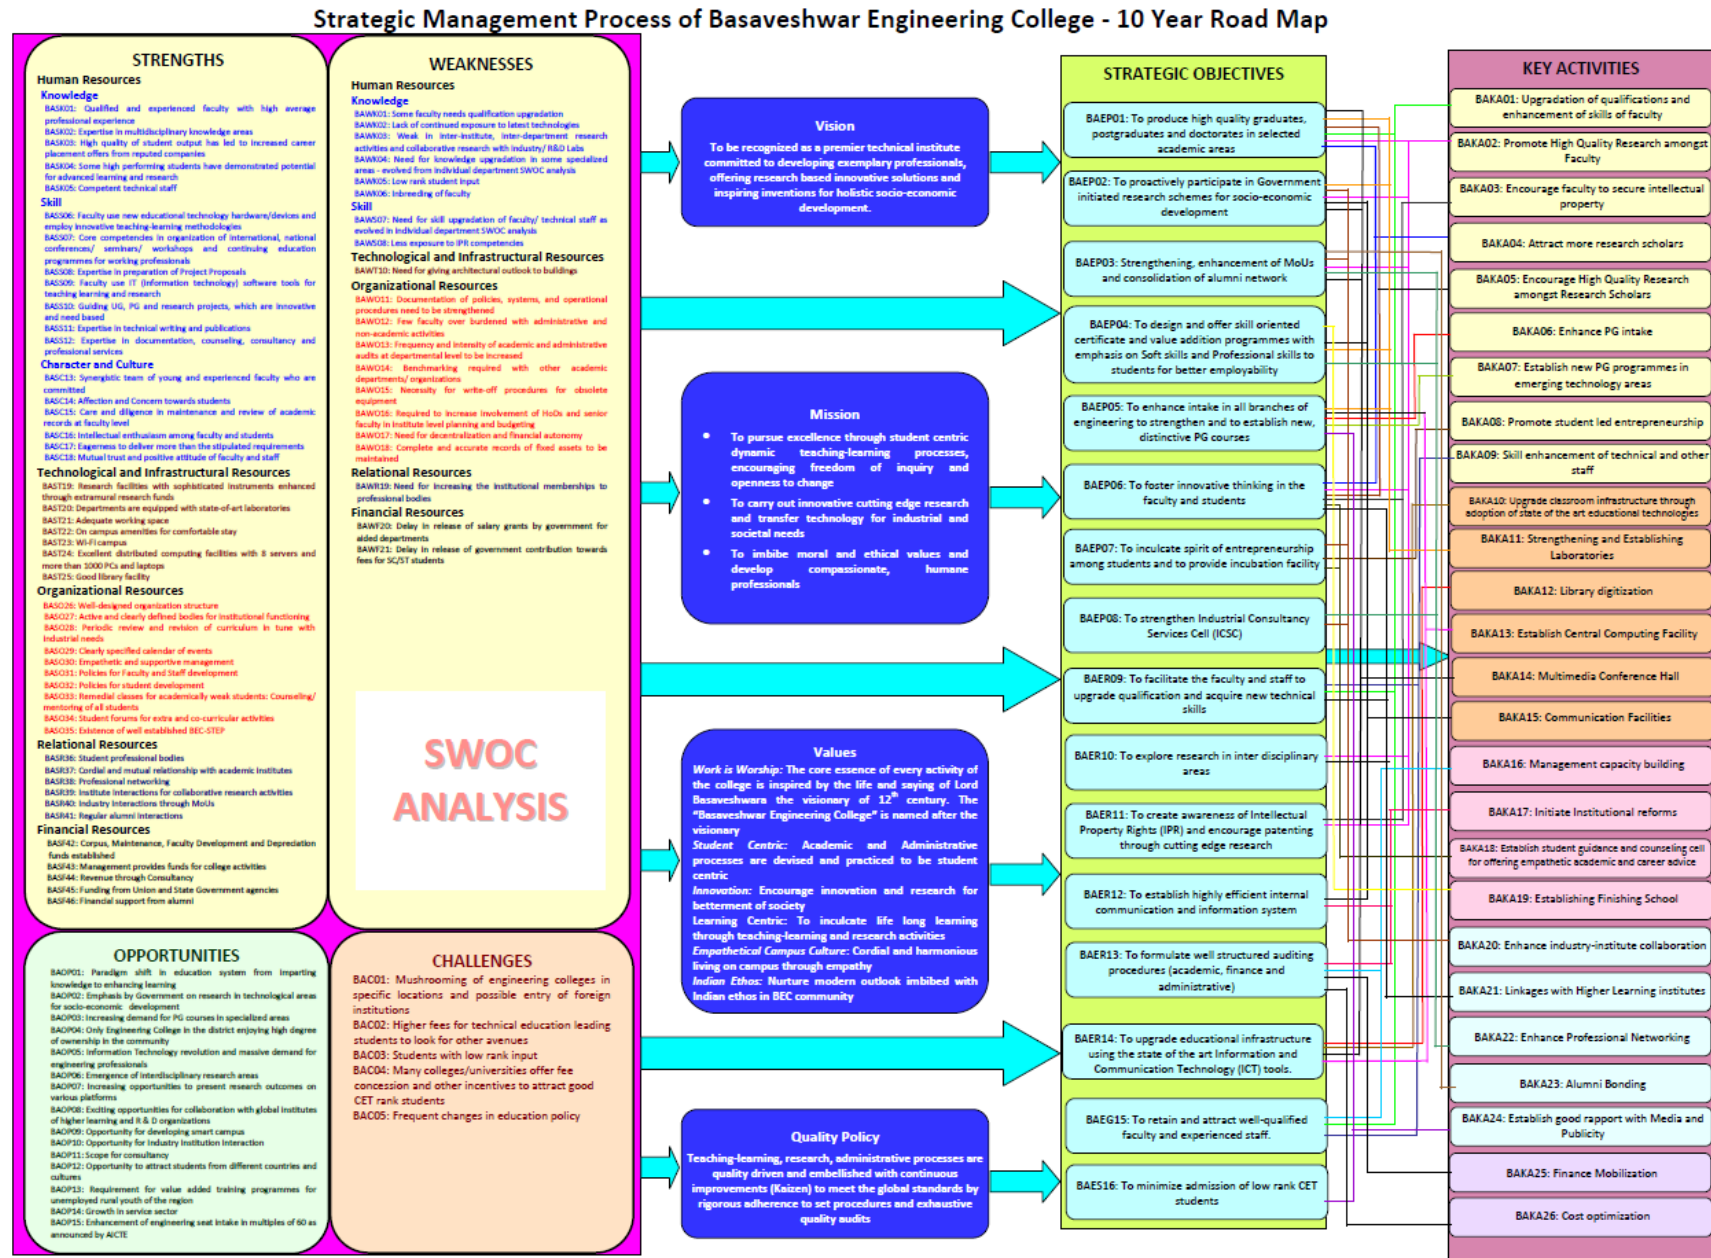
Strategic Management Process of Basaveshwar Engineering College - 10 Year Road Map

STRENGTHS
Human Resources
Knowledge
BASK01: Qualified and experienced faculty with high average professional experience
BASK02: Expertise in multidisciplinary knowledge areas
BASK03: High quality of student output has led to increased career placement offers from reputed companies
BASK04: Some high performing students have demonstrated potential for advanced learning and research
BASK05: Competent technical staff
Skill
BASS06: Faculty use new educational technology hardware/devices and employ innovative teaching-learning methodologies
BASS07: Core competencies in organization of international, national conferences/ seminars/ workshops and continuing education programmes for working professionals
BASS08: Expertise in preparation of Project Proposals
BASS09: Faculty use IT (information technology) software tools for teaching learning and research
BASS10: Guiding UG, PG and research projects, which are innovative and need based
BASS11: Expertise in technical writing and publications
BASS12: Expertise in documentation, counseling, consultancy and professional services
Character and Culture
BASC13: Synergistic team of young and experienced faculty who are committed
BASC14: Affection and Concern towards students
BASC15: Care and diligence in maintenance and review of academic records at faculty level
BASC16: Intellectual enthusiasm among faculty and students
BASC17: Eagerness to deliver more than the stipulated requirements
BASC18: Mutual trust and positive attitude of faculty and staff
Technological and Infrastructural Resources
BAST19: Research facilities with sophisticated instruments enhanced through extramural research funds
BAST20: Departments are equipped with state-of-art laboratories
BAST21: Adequate working space
BAST22: On campus amenities for comfortable stay
BAST23: Wi-Fi campus
BAST24: Excellent distributed computing facilities with 8 servers and more than 1000 PCs and laptops
BAST25: Good library facility
Organizational Resources
BASO26: Well-designed organization structure
BASO27: Active and clearly defined bodies for institutional functioning
BASO28: Periodic review and revision of curriculum in tune with industrial needs
BASO29: Clearly specified calendar of events
BASO30: Empathetic and supportive management
BASO31: Policies for Faculty and Staff development
BASO32: Policies for student development
BASO33: Remedial classes for academically weak students: Counseling/ mentoring of all students
BASO34: Student forums for extra and co-curricular activities
BASO35: Existence of well established BEC-STEP
Relational Resources
BASR36: Student professional bodies
BASR37: Cordial and mutual relationship with academic institutes
BASR38: Professional networking
BASR39: Institute interactions for collaborative research activities
BASR40: Industry interactions through MoUs
BASR41: Regular alumni interactions
Financial Resources
BASF42: Corpus, Maintenance, Faculty Development and Depreciation funds established
BASF43: Management provides funds for college activities
BASF44: Revenue through Consultancy
BASF45: Funding from Union and State Government agencies
BASF46: Financial support from alumni

WEAKNESSES
Human Resources
Knowledge
BAWK01: Some faculty needs qualification upgradation
BAWK02: Lack of continued exposure to latest technologies
BAWK03: Weak in inter-institute, inter-department research activities and collaborative research with industry/ R&D Labs
BAWK04: Need for knowledge upgradation in some specialized areas - evolved from individual department SWOC analysis
BAWK05: Low rank student input
BAWK06: Inbreeding of faculty
Skill
BAWS07: Need for skill upgradation of faculty/ technical staff as evolved in individual department SWOC analysis
BAWS08: Less exposure to IPR competencies
Technological and Infrastructural Resources
BAWT10: Need for giving architectural outlook to buildings
Organizational Resources
BAWO11: Documentation of policies, systems, and operational procedures need to be strengthened
BAWO12: Few faculty over burdened with administrative and non-academic activities
BAWO13: Frequency and intensity of academic and administrative audits at departmental level to be increased
BAWO14: Benchmarking required with other academic departments/ organizations
BAWO15: Necessity for write-off procedures for obsolete equipment
BAWO16: Required to increase involvement of HoDs and senior faculty in institute level planning and budgeting
BAWO17: Need for decentralization and financial autonomy
BAWO18: Complete and accurate records of fixed assets to be maintained
Relational Resources
BAWR19: Need for increasing the institutional memberships to professional bodies
Financial Resources
BAWF20: Delay in release of salary grants by government for aided departments
BAWF21: Delay in release of government contribution towards fees for SC/ST students

SWOC ANALYSIS

OPPORTUNITIES
BAOP01: Paradigm shift in education system from imparting knowledge to enhancing learning
BAOP02: Emphasis by Government on research in technological areas for socio-economic development
BAOP03: Increasing demand for PG courses in specialized areas
BAOP04: Only Engineering College in the district enjoying high degree of ownership in the community
BAOP05: Information Technology revolution and massive demand for engineering professionals
BAOP06: Emergence of interdisciplinary research areas
BAOP07: Increasing opportunities to present research outcomes on various platforms
BAOP08: Exciting opportunities for collaboration with global institutes of higher learning and R & D organizations
BAOP09: Opportunity for developing smart campus
BAOP10: Opportunity for Industry Institution Interaction
BAOP11: Scope for consultancy
BAOP12: Opportunity to attract students from different countries and cultures
BAOP13: Requirement for value added training programmes for unemployed rural youth of the region
BAOP14: Growth in service sector
BAOP15: Enhancement of engineering seat intake in multiples of 60 as announced by AICTE

CHALLENGES
BAC01: Mushrooming of engineering colleges in specific locations and possible entry of foreign institutions
BAC02: Higher fees for technical education leading students to look for other avenues
BAC03: Students with low rank input
BAC04: Many colleges/universities offer fee concession and other incentives to attract good CET rank students
BAC05: Frequent changes in education policy

Vision
To be recognized as a premier technical institute committed to developing exemplary professionals, offering research based innovative solutions and inspiring inventions for holistic socio-economic development.

Mission
• To pursue excellence through student centric dynamic teaching-learning processes, encouraging freedom of inquiry and openness to change
• To carry out innovative cutting edge research and transfer technology for industrial and societal needs
• To imbibe moral and ethical values and develop compassionate, humane professionals

Values
Work is Worship: The core essence of every activity of the college is inspired by the life and saying of Lord Basaveshwara the visionary of 12th century. The "Basaveshwar Engineering College" is named after the visionary
Student Centric: Academic and Administrative processes are devised and practiced to be student centric
Innovation: Encourage innovation and research for betterment of society
Learning Centric: To inculcate life long learning through teaching-learning and research activities
Empathetical Campus Culture: Cordial and harmonious living on campus through empathy
Indian Ethos: Nurture modern outlook imbibed with Indian ethos in BEC community

Quality Policy
Teaching-learning, research, administrative processes are quality driven and embellished with continuous improvements (Kaizen) to meet the global standards by rigorous adherence to set procedures and exhaustive quality audits

STRATEGIC OBJECTIVES
BAEP01: To produce high quality graduates, postgraduates and doctorates in selected academic areas
BAEP02: To proactively participate in Government initiated research schemes for socio-economic development
BAEP03: Strengthening, enhancement of MoUs and consolidation of alumni network
BAEP04: To design and offer skill oriented certificate and value addition programmes with emphasis on Soft skills and Professional skills to students for better employability
BAEP05: To enhance intake in all branches of engineering to strengthen and to establish new, distinctive PG courses
BAEP06: To foster innovative thinking in the faculty and students
BAEP07: To inculcate spirit of entrepreneurship among students and to provide incubation facility
BAEP08: To strengthen Industrial Consultancy Services Cell (ICSC)
BAER09: To facilitate the faculty and staff to upgrade qualification and acquire new technical skills
BAER10: To explore research in inter disciplinary areas
BAER11: To create awareness of Intellectual Property Rights (IPR) and encourage patenting through cutting edge research
BAER12: To establish highly efficient internal communication and information system
BAER13: To formulate well structured auditing procedures (academic, finance and administrative)
BAER14: To upgrade educational infrastructure using the state of the art Information and Communication Technology (ICT) tools.
BAEG15: To retain and attract well-qualified faculty and experienced staff.
BAES16: To minimize admission of low rank CET students

KEY ACTIVITIES
BAKA01: Upgradation of qualifications and enhancement of skills of faculty
BAKA02: Promote High Quality Research amongst Faculty
BAKA03: Encourage faculty to secure intellectual property
BAKA04: Attract more research scholars
BAKA05: Encourage High Quality Research amongst Research Scholars
BAKA06: Enhance PG intake
BAKA07: Establish new PG programmes in emerging technology areas
BAKA08: Promote student led entrepreneurship
BAKA09: Skill enhancement of technical and other staff
BAKA10: Upgrade classroom infrastructure through adoption of state of the art educational technologies
BAKA11: Strengthening and Establishing Laboratories
BAKA12: Library digitization
BAKA13: Establish Central Computing Facility
BAKA14: Multimedia Conference Hall
BAKA15: Communication Facilities
BAKA16: Management capacity building
BAKA17: Initiate Institutional reforms
BAKA18: Establish student guidance and counseling cell for offering empathetic academic and career advice
BAKA19: Establishing Finishing School
BAKA20: Enhance industry-institute collaboration
BAKA21: Linkages with Higher Learning institutes
BAKA22: Enhance Professional Networking
BAKA23: Alumni Bonding
BAKA24: Establish good rapport with Media and Publicity
BAKA25: Finance Mobilization
BAKA26: Cost optimization